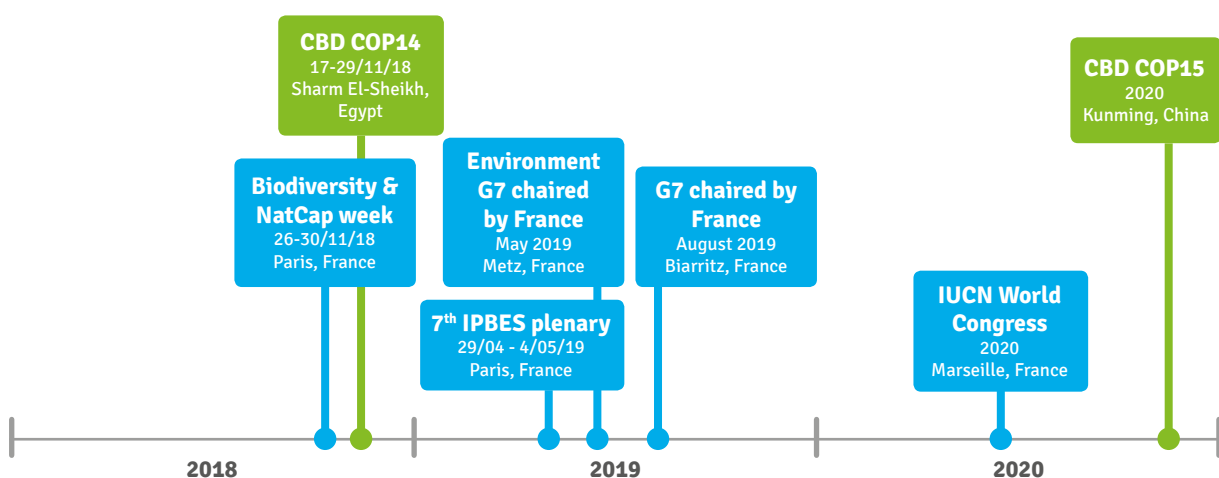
CBD COP14
17-29/11/18
Sharm El-Sheikh, Egypt

Biodiversity & NatCap week
26-30/11/18
Paris, France

Environment G7 chaired by France
May 2019
Metz, France

7$^{th}$ IPBES plenary
29/04 - 4/05/19
Paris, France

G7 chaired by France
August 2019
Biarritz, France

IUCN World Congress
2020
Marseille, France

CBD COP15
2020
Kunming, China

2018

2019

2020